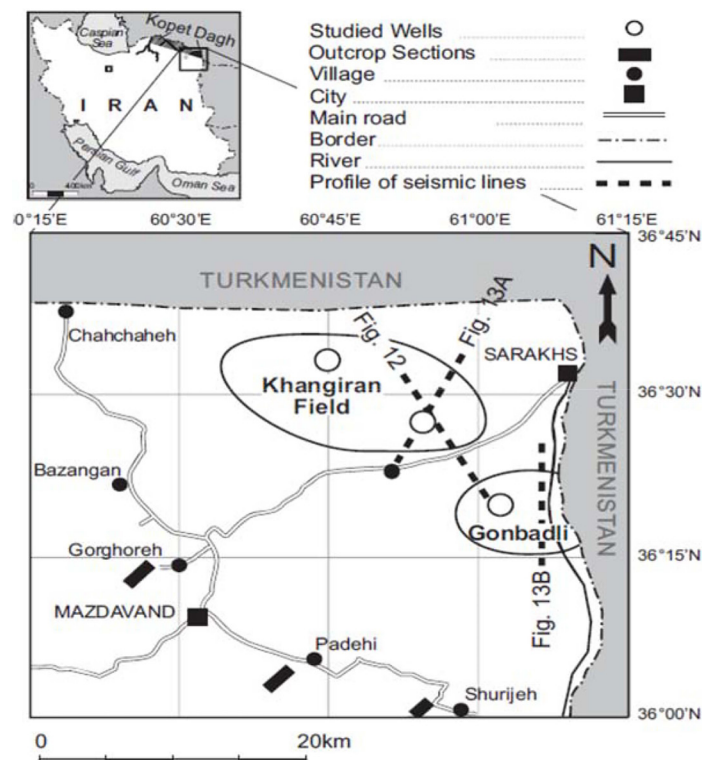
Caspian Sea
Kopet Dagh
I R A N
Persian Gulf
Oman Sea
400km

Studied Wells
Outcrop Sections
Village
City
Main road
Border
River
Profile of seismic lines

0°15'E
60°30'E
60°45'E
61°00'E
61°15'E
36°45'N
36°30'N
36°15'N
36°00'N

TURKMENISTAN
N
Fig. 12
Fig. 13A
SARAKHS
Chahchaheh
Khangiran Field
TURKMENISTAN
Bazangan
Gonbadli
Gorghoreh
Fig. 13B
MAZDAVAND
Padehi
Shurijeh

0
20km